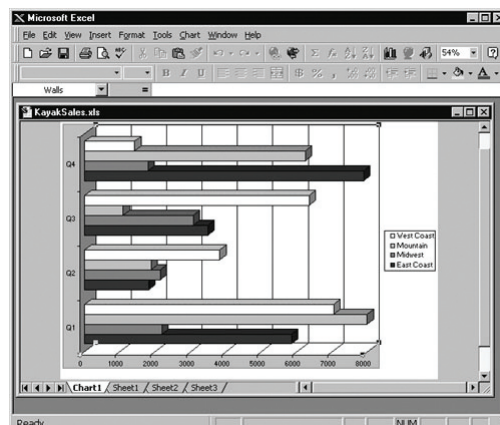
Microsoft Excel

File Edit View Insert Format Tools Chart Window Help

54%

Walls =

KayakSales.xls

Q4

Q3

Q2

Q1

0 1000 2000 3000 4000 5000 6000 7000 8000

West Coast
Mountain
Midwest
East Coast

Chart1 Sheet1 Sheet2 Sheet3

Ready NUM